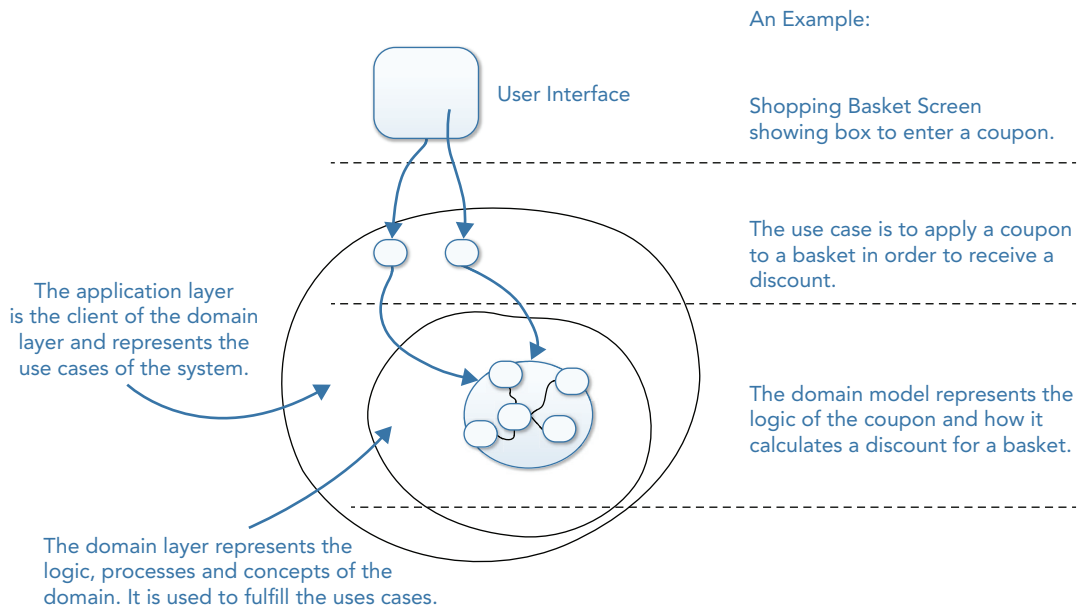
An Example:

User Interface

Shopping Basket Screen showing box to enter a coupon.

The use case is to apply a coupon to a basket in order to receive a discount.

The application layer is the client of the domain layer and represents the use cases of the system.

The domain model represents the logic of the coupon and how it calculates a discount for a basket.

The domain layer represents the logic, processes and concepts of the domain. It is used to fulfill the uses cases.